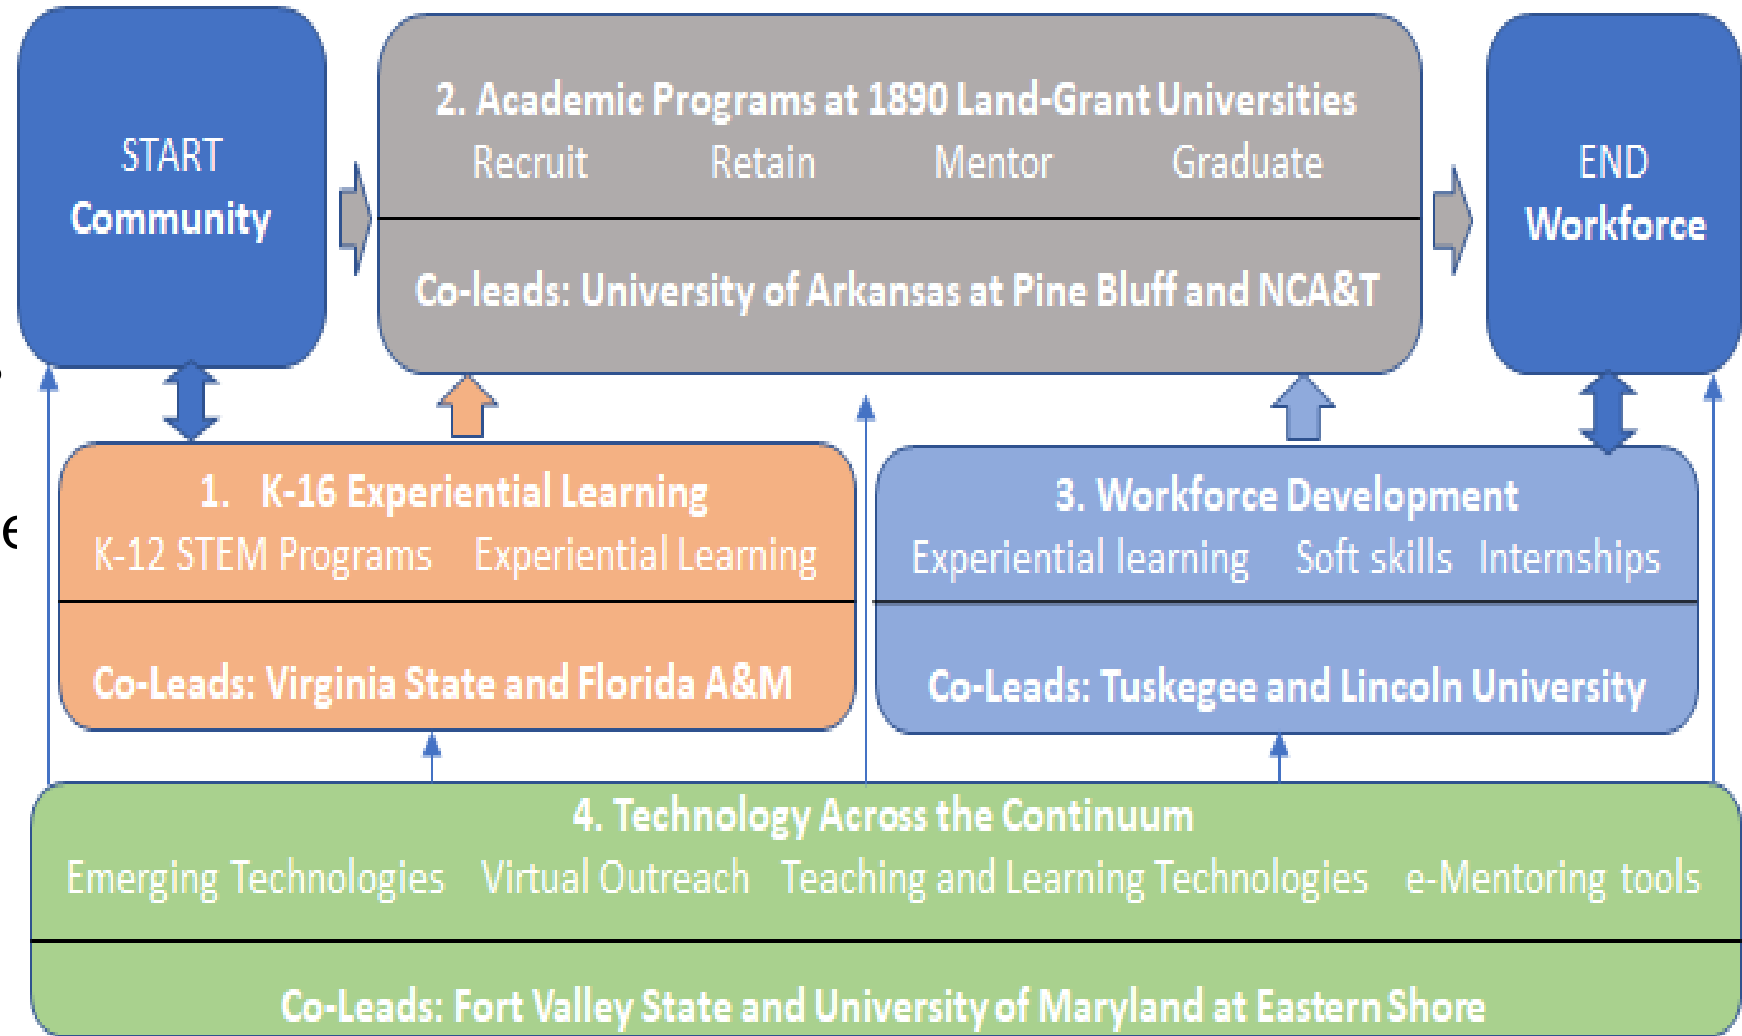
START
Community

2. Academic Programs at 1890 Land-Grant Universities
Recruit Retain Mentor Graduate

Co-leads: University of Arkansas at Pine Bluff and NCA&T

END
Workforce

1. K-16 Experiential Learning
K-12 STEM Programs Experiential Learning

Co-Leads: Virginia State and Florida A&M

3. Workforce Development
Experiential learning Soft skills Internships

Co-Leads: Tuskegee and Lincoln University

4. Technology Across the Continuum
Emerging Technologies Virtual Outreach Teaching and Learning Technologies e-Mentoring tools

Co-Leads: Fort Valley State and University of Maryland at Eastern Shore